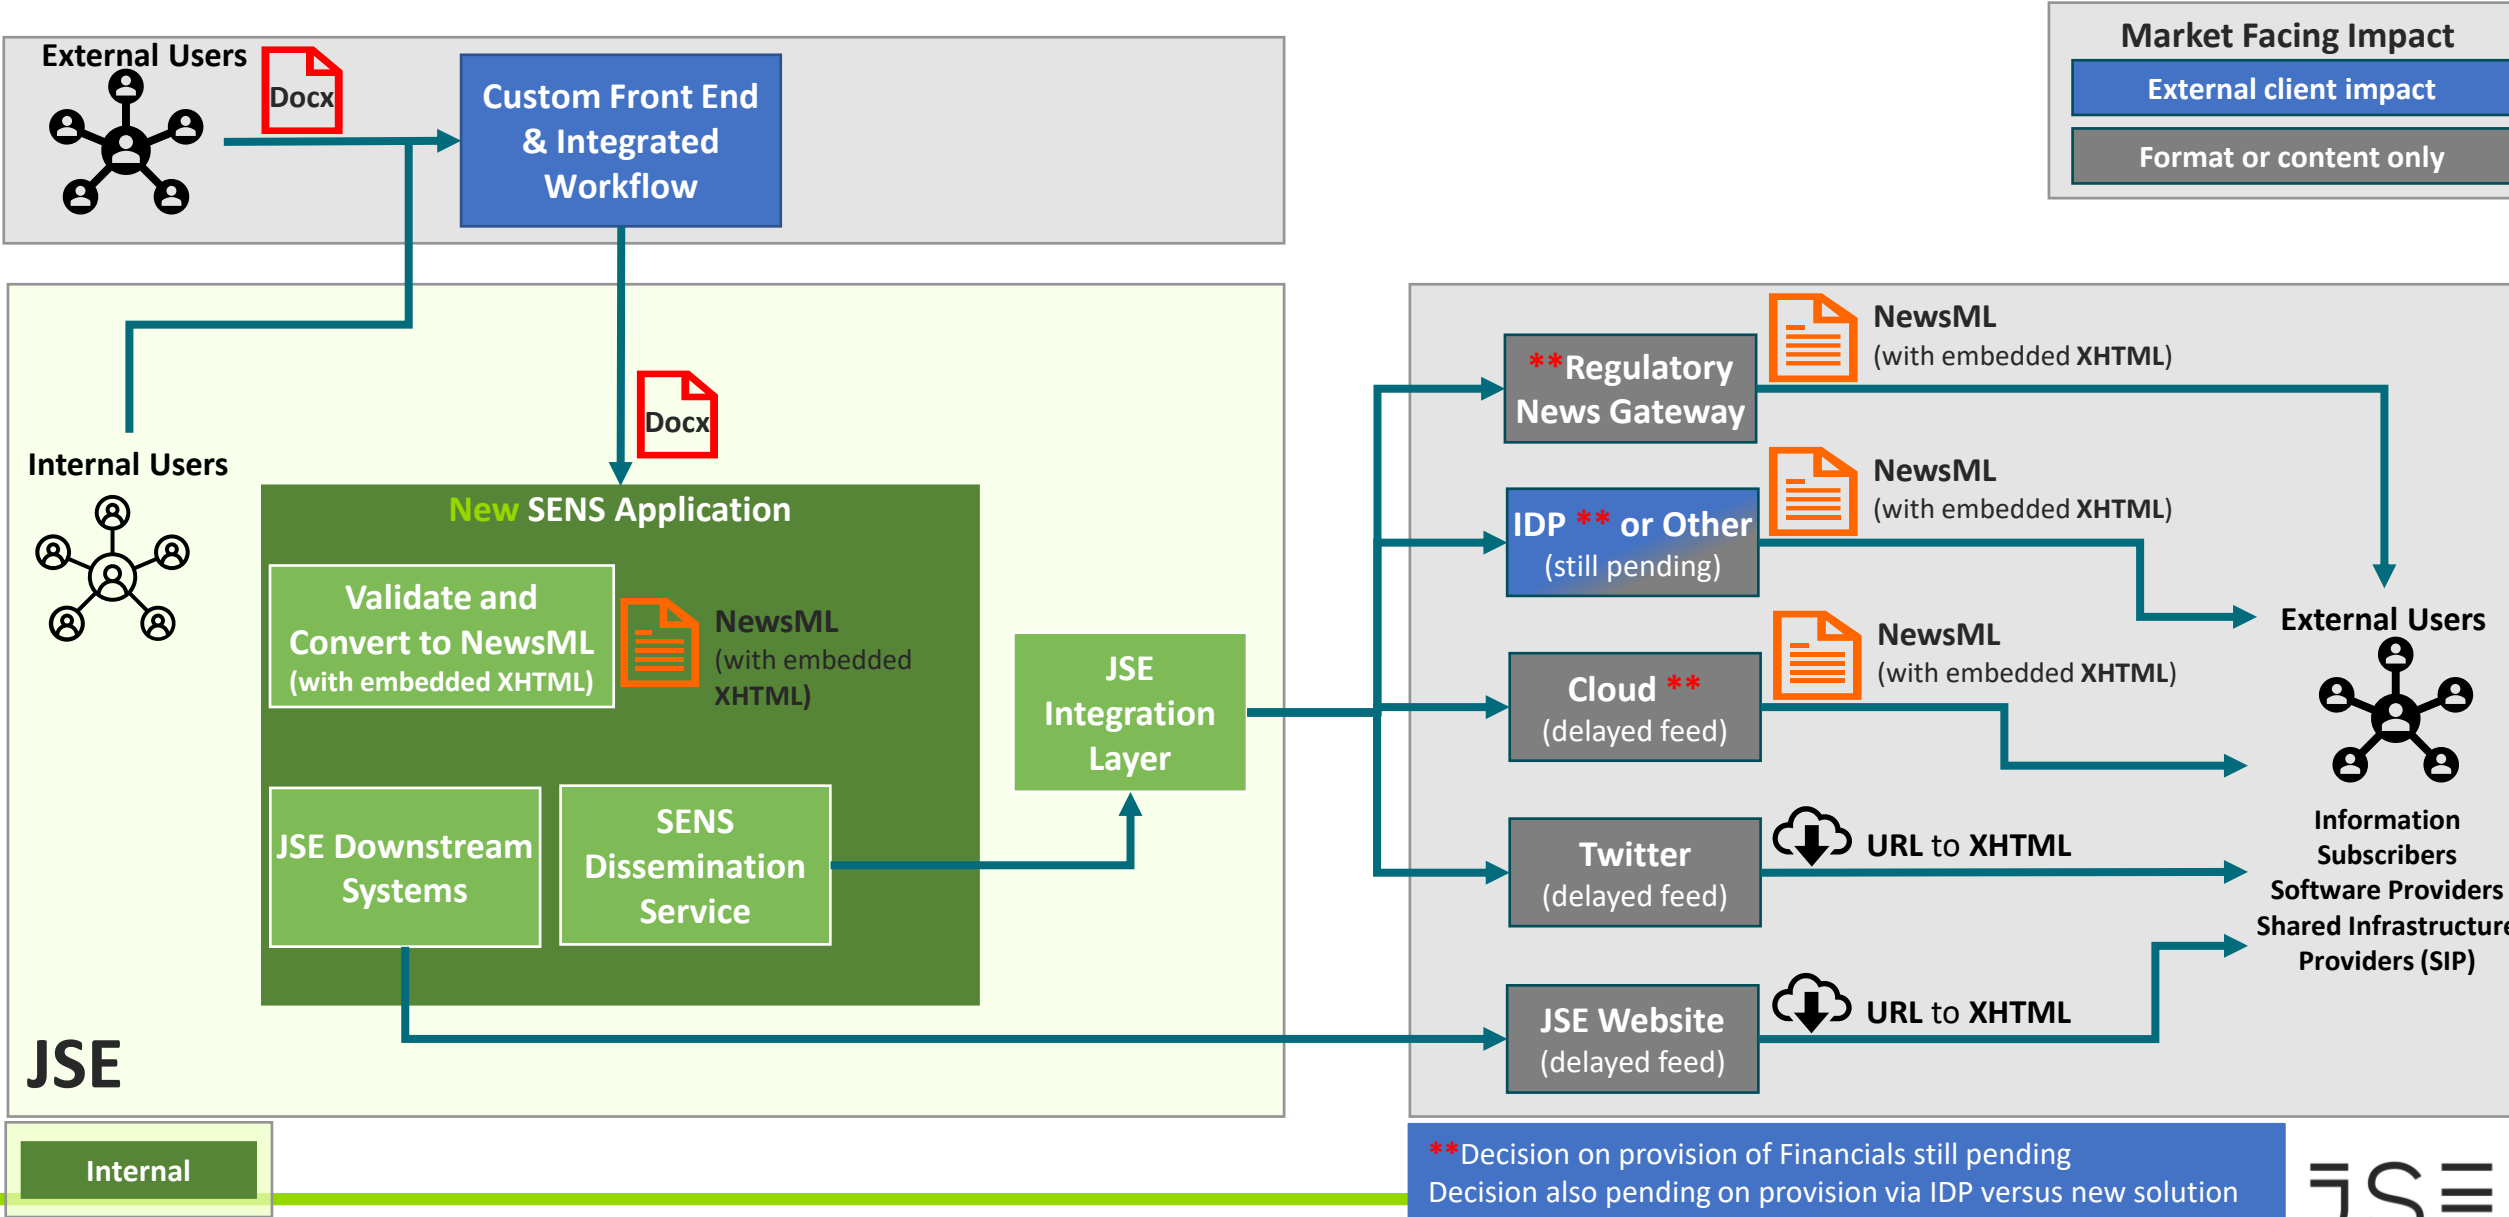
External Users

Docx

Custom Front End & Integrated Workflow

Market Facing Impact

External client impact

Format or content only

Docx

Internal Users

New SENS Application

Validate and Convert to NewsML (with embedded XHTML)

NewsML (with embedded XHTML)

JSE Integration Layer

JSE Downstream Systems

SENS Dissemination Service

JSE

**Regulatory News Gateway

NewsML (with embedded XHTML)

IDP ** or Other (still pending)

NewsML (with embedded XHTML)

Cloud ** (delayed feed)

NewsML (with embedded XHTML)

Twitter (delayed feed)

URL to XHTML

JSE Website (delayed feed)

URL to XHTML

External Users

Information Subscribers Software Providers Shared Infrastructure Providers (SIP)

Internal

**Decision on provision of Financials still pending
Decision also pending on provision via IDP versus new solution

JSE